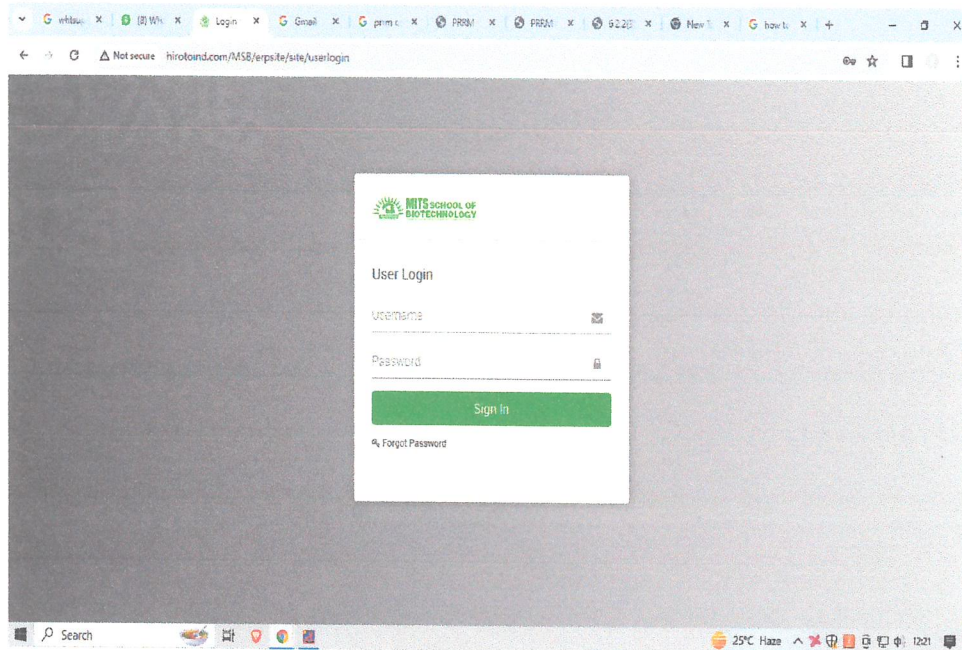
whtsu × (8) Wh × Login × Gmail × prim c × PRRM × PRRM × 6.2.2 × New × how to × +

Not secure hirotoind.com/MSB/erpsite/site/userlogin

MITS SCHOOL OF BIOTECHNOLOGY

User Login

Username

Password

Sign In

Forgot Password

Search

25°C Haze 12:21